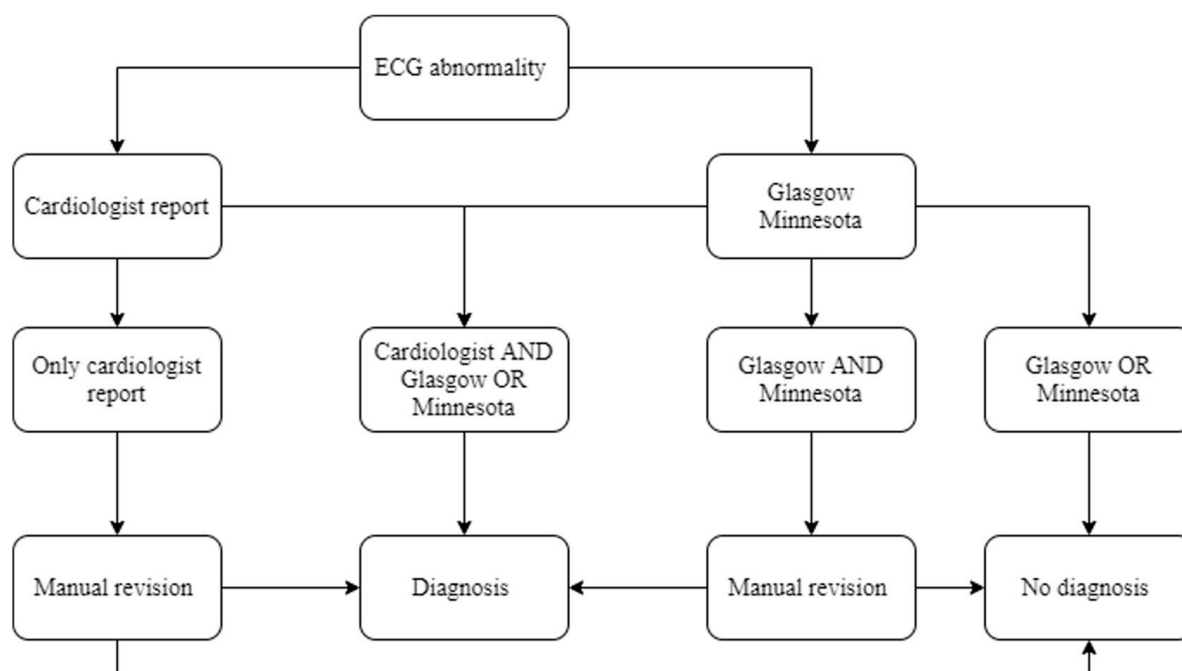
ECG abnormality

Cardiologist report

Glasgow Minnesota

Only cardiologist report

Cardiologist AND Glasgow OR Minnesota

Glasgow AND Minnesota

Glasgow OR Minnesota

Manual revision

Diagnosis

Manual revision

No diagnosis